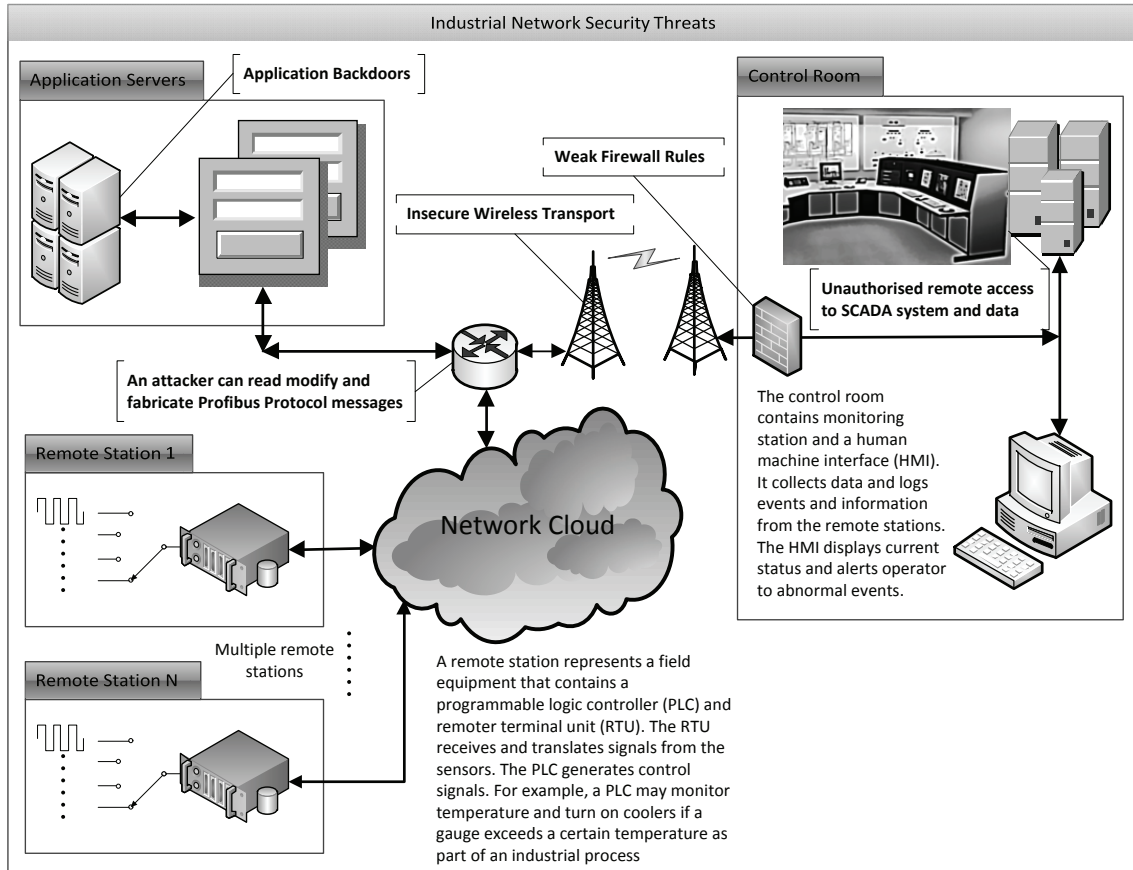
Industrial Network Security Threats

Application Servers

Application Backdoors

Control Room

Weak Firewall Rules

Insecure Wireless Transport

Unauthorised remote access to SCADA system and data

An attacker can read modify and fabricate Profibus Protocol messages

The control room contains monitoring station and a human machine interface (HMI). It collects data and logs events and information from the remote stations. The HMI displays current status and alerts operator to abnormal events.

Remote Station 1

Network Cloud

Multiple remote stations

Remote Station N

A remote station represents a field equipment that contains a programmable logic controller (PLC) and remoter terminal unit (RTU). The RTU receives and translates signals from the sensors. The PLC generates control signals. For example, a PLC may monitor temperature and turn on coolers if a gauge exceeds a certain temperature as part of an industrial process